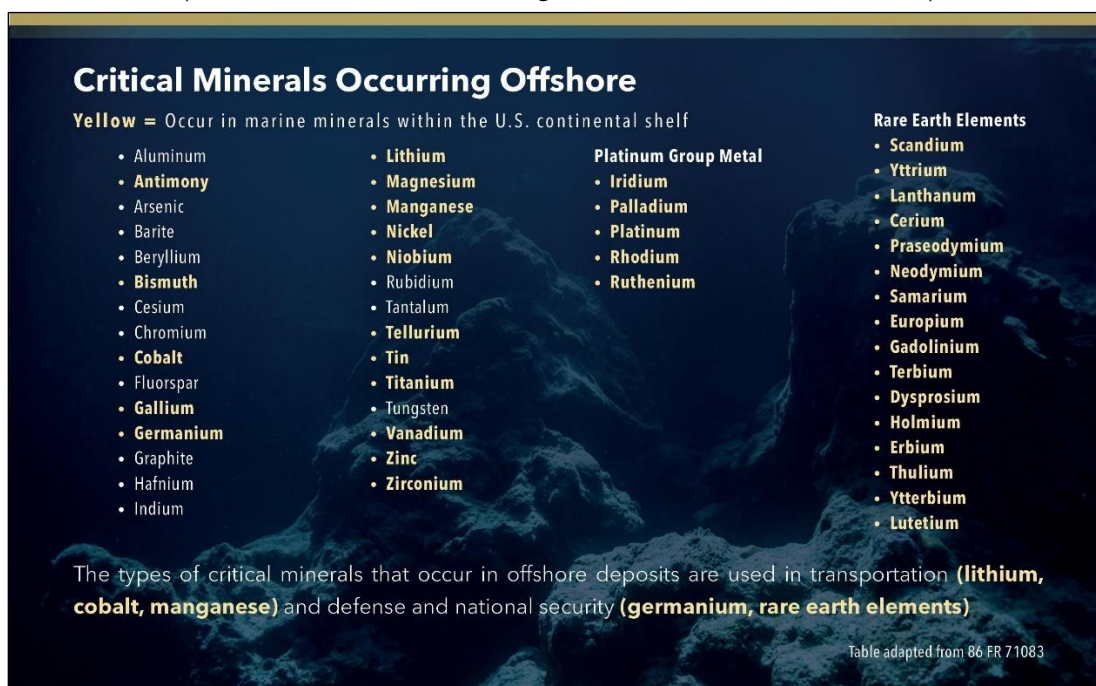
Critical Minerals Occurring Offshore

Yellow = Occur in marine minerals within the U.S. continental shelf

- Aluminum
- Antimony
- Arsenic
- Barite
- Beryllium
- Bismuth
- Cesium
- Chromium
- Cobalt
- Fluorspar
- Gallium
- Germanium
- Graphite
- Hafnium
- Indium

- Lithium
- Magnesium
- Manganese
- Nickel
- Niobium
- Rubidium
- Tantalum
- Tellurium
- Tin
- Titanium
- Tungsten
- Vanadium
- Zinc
- Zirconium

Platinum Group Metal
- Iridium
- Palladium
- Platinum
- Rhodium
- Ruthenium

Rare Earth Elements
- Scandium
- Yttrium
- Lanthanum
- Cerium
- Praseodymium
- Neodymium
- Samarium
- Europium
- Gadolinium
- Terbium
- Dysprosium
- Holmium
- Erbium
- Thulium
- Ytterbium
- Lutetium

The types of critical minerals that occur in offshore deposits are used in transportation (lithium, cobalt, manganese) and defense and national security (germanium, rare earth elements)

Table adapted from 86 FR 71083